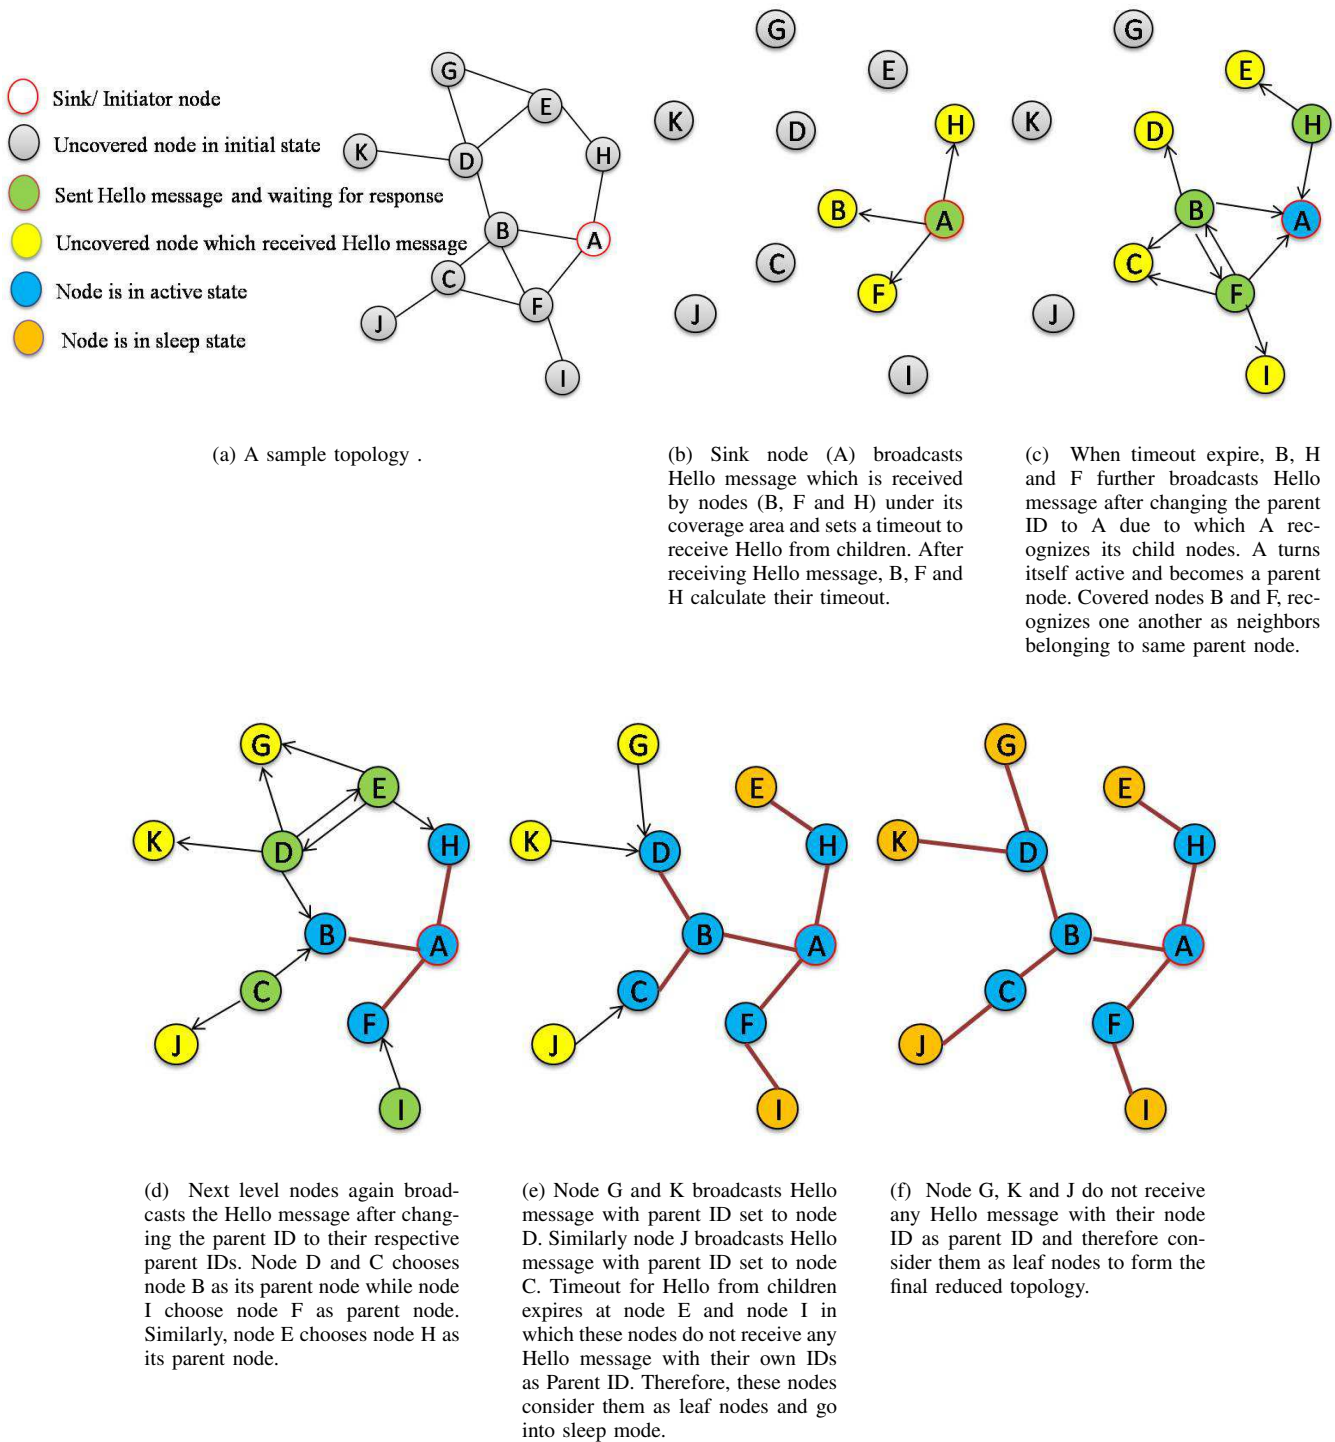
Sink/ Initiator node
Uncovered node in initial state
Sent Hello message and waiting for response
Uncovered node which received Hello message
Node is in active state
Node is in sleep state

G E K D H B A C F J I

(a) A sample topology .

G E K D H B A C J F I

(b) Sink node (A) broadcasts Hello message which is received by nodes (B, F and H) under its coverage area and sets a timeout to receive Hello from children. After receiving Hello message, B, F and H calculate their timeout.

G E H K D B A C F J I

(c) When timeout expire, B, H and F further broadcasts Hello message after changing the parent ID to A due to which A recognizes its child nodes. A turns itself active and becomes a parent node. Covered nodes B and F, recognizes one another as neighbors belonging to same parent node.

G E K D H B A C J F I

(d) Next level nodes again broadcasts the Hello message after changing the parent ID to their respective parent IDs. Node D and C chooses node B as its parent node while node I choose node F as parent node. Similarly, node E chooses node H as its parent node.

G E K D H B A C J F I

(e) Node G and K broadcasts Hello message with parent ID set to node D. Similarly node J broadcasts Hello message with parent ID set to node C. Timeout for Hello from children expires at node E and node I in which these nodes do not receive any Hello message with their own IDs as Parent ID. Therefore, these nodes consider them as leaf nodes and go into sleep mode.

G E K D H B A C J F I

(f) Node G, K and J do not receive any Hello message with their node ID as parent ID and therefore consider them as leaf nodes to form the final reduced topology.